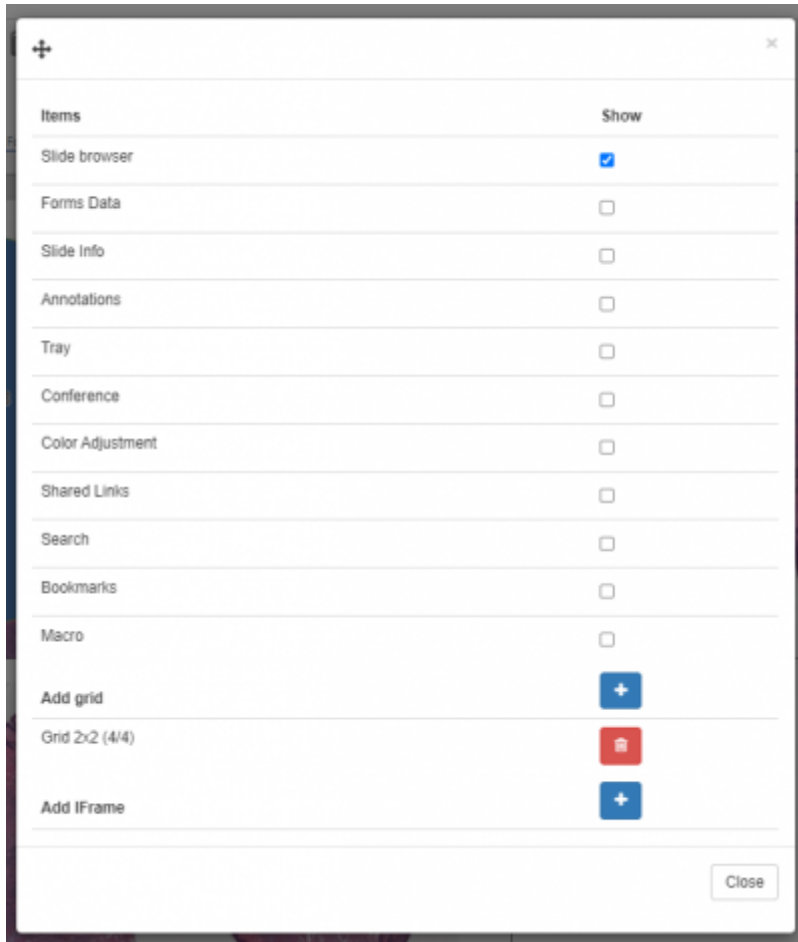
×

| Items | Show |
|---|---|
| Slide browser | ☑ |
| Forms Data | ☐ |
| Slide Info | ☐ |
| Annotations | ☐ |
| Tray | ☐ |
| Conference | ☐ |
| Color Adjustment | ☐ |
| Shared Links | ☐ |
| Search | ☐ |
| Bookmarks | ☐ |
| Macro | ☐ |

**Add grid** +

Grid 2x2 (4/4)

**Add IFrame** +

Close